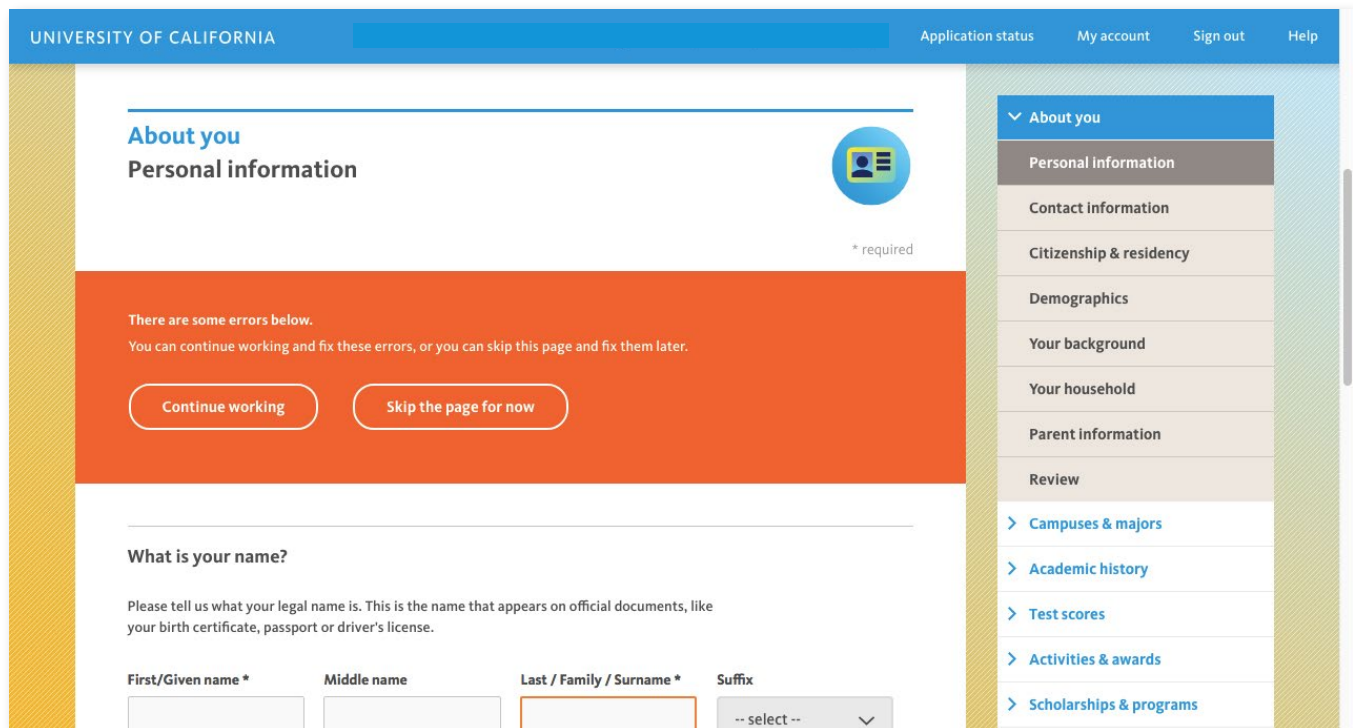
UNIVERSITY OF CALIFORNIA

Application status My account Sign out Help

About you
Personal information

* required

There are some errors below.
You can continue working and fix these errors, or you can skip this page and fix them later.

Continue working Skip the page for now

What is your name?

Please tell us what your legal name is. This is the name that appears on official documents, like your birth certificate, passport or driver's license.

First/Given name * Middle name Last / Family / Surname * Suffix

-- select --

About you
Personal information
Contact information
Citizenship & residency
Demographics
Your background
Your household
Parent information
Review
Campuses & majors
Academic history
Test scores
Activities & awards
Scholarships & programs